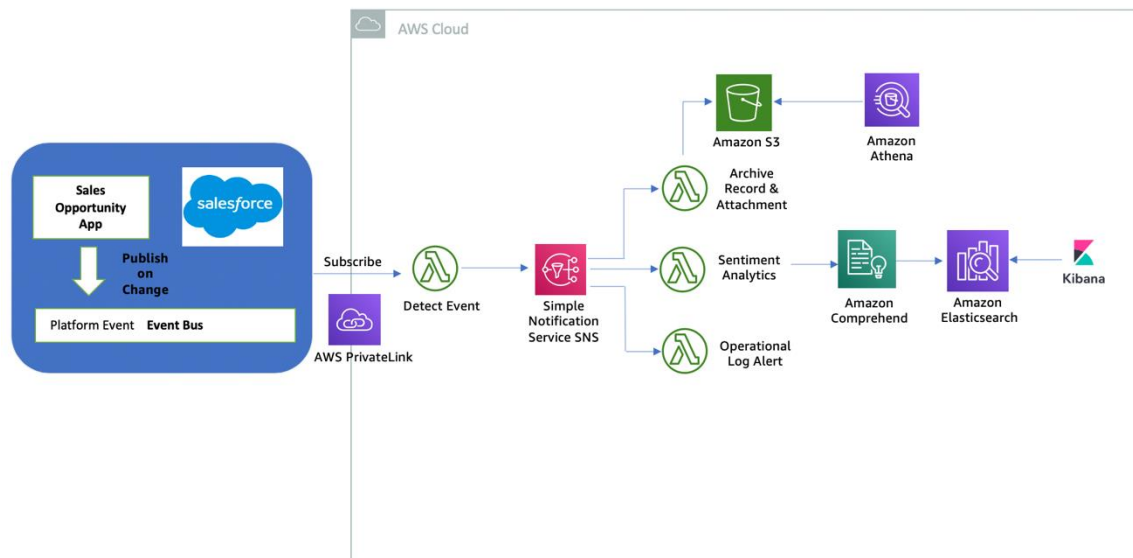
AWS Cloud

Sales Opportunity App

salesforce

Publish on Change

Platform Event **Event Bus**

Subscribe

AWS PrivateLink

Detect Event

Simple Notification Service SNS

Amazon S3

Amazon Athena

Archive Record & Attachment

Sentiment Analytics

Amazon Comprehend

Amazon Elasticsearch

Kibana

Operational Log Alert